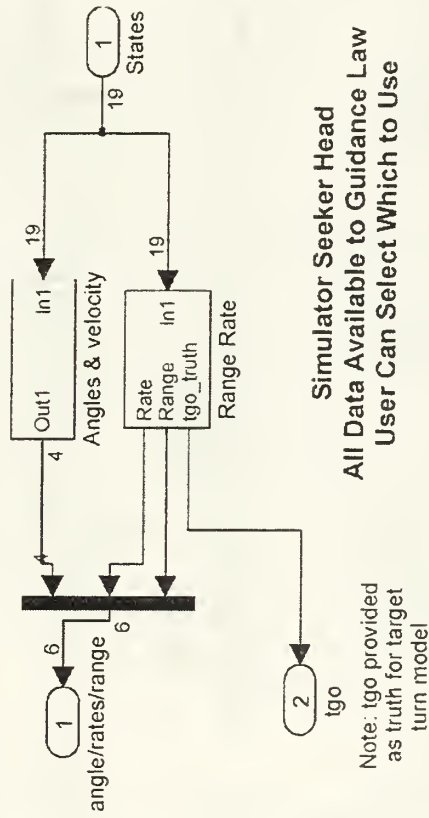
1
States

19

19

19

In1
Out1
Angles & velocity

4

In1
Rate
Range
tgo_truth
Range Rate

4

6

6

1
angle/rates/range

2
tgo

Note: tgo provided as truth for target turn model

Simulator Seeker Head
All Data Available to Guidance Law
User Can Select Which to Use